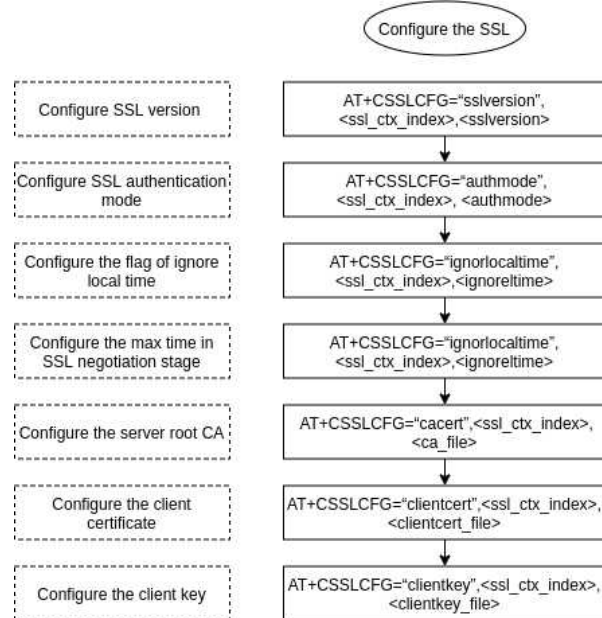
Configure the SSL

Configure SSL version

AT+CSSLCFG="sslversion", <ssl_ctx_index>,<sslversion>

Configure SSL authentication mode

AT+CSSLCFG="authmode", <ssl_ctx_index>, <authmode>

Configure the flag of ignore local time

AT+CSSLCFG="ignorlocaltime", <ssl_ctx_index>,<ignoreltime>

Configure the max time in SSL negotiation stage

AT+CSSLCFG="ignorlocaltime", <ssl_ctx_index>,<ignoreltime>

Configure the server root CA

AT+CSSLCFG="cacert",<ssl_ctx_index>, <ca_file>

Configure the client certificate

AT+CSSLCFG="clientcert",<ssl_ctx_index>, <clientcert_file>

Configure the client key

AT+CSSLCFG="clientkey",<ssl_ctx_index>, <clientkey_file>